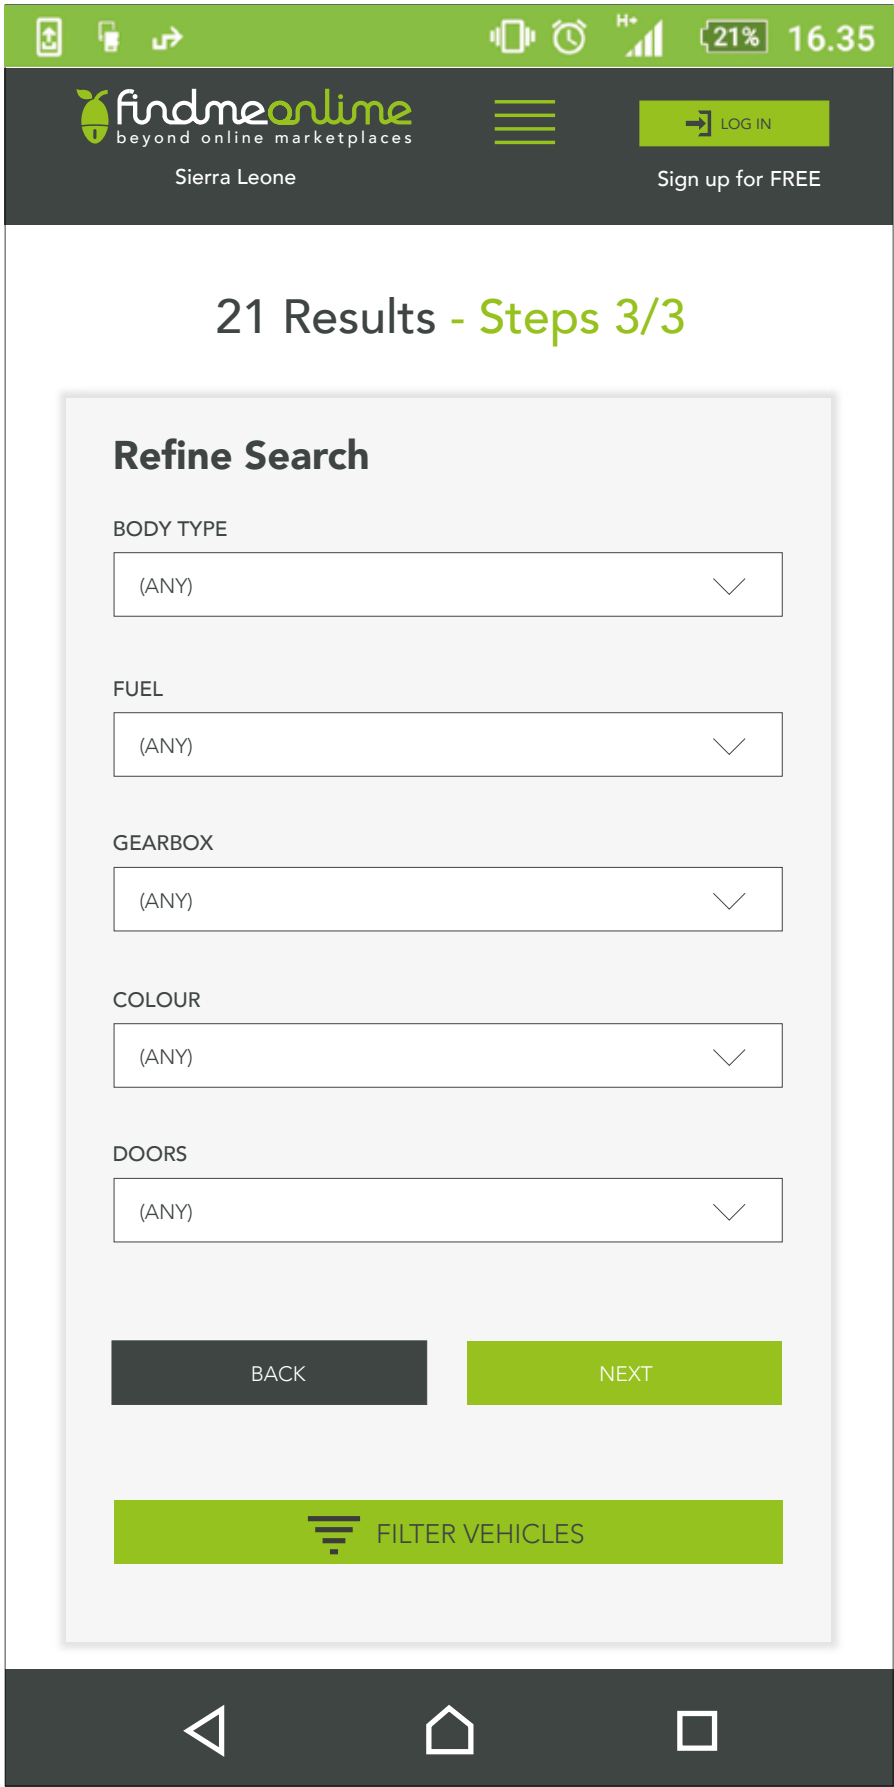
H+ 21% 16.35

findmeonline
beyond online marketplaces
Sierra Leone

LOG IN
Sign up for FREE

21 Results - Steps 3/3

Refine Search

BODY TYPE
(ANY)

FUEL
(ANY)

GEARBOX
(ANY)

COLOUR
(ANY)

DOORS
(ANY)

BACK
NEXT

FILTER VEHICLES